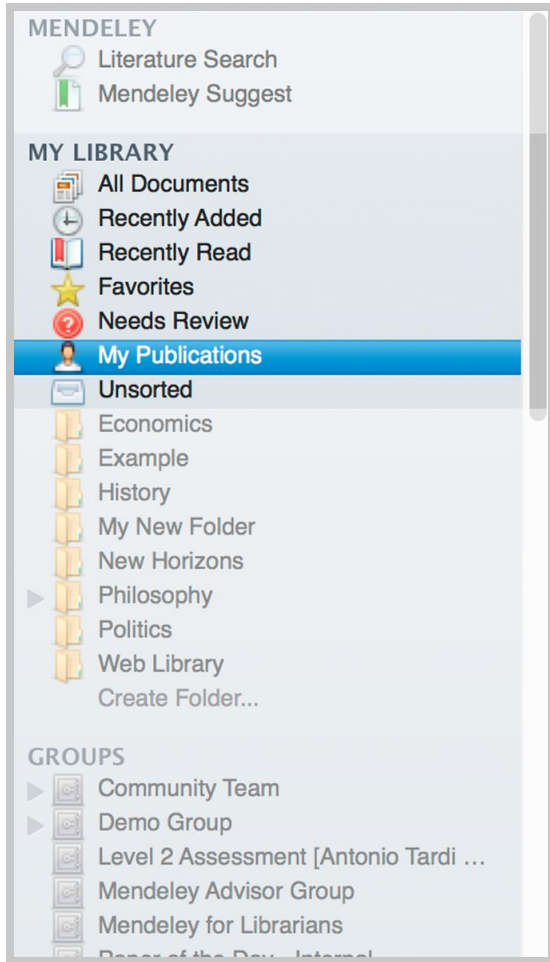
MENDELEY
Literature Search
Mendeley Suggest

MY LIBRARY
All Documents
Recently Added
Recently Read
Favorites
Needs Review
My Publications
Unsorted
Economics
Example
History
My New Folder
New Horizons
Philosophy
Politics
Web Library
Create Folder...

GROUPS
Community Team
Demo Group
Level 2 Assessment [Antonio Tardi ...
Mendeley Advisor Group
Mendeley for Librarians
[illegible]